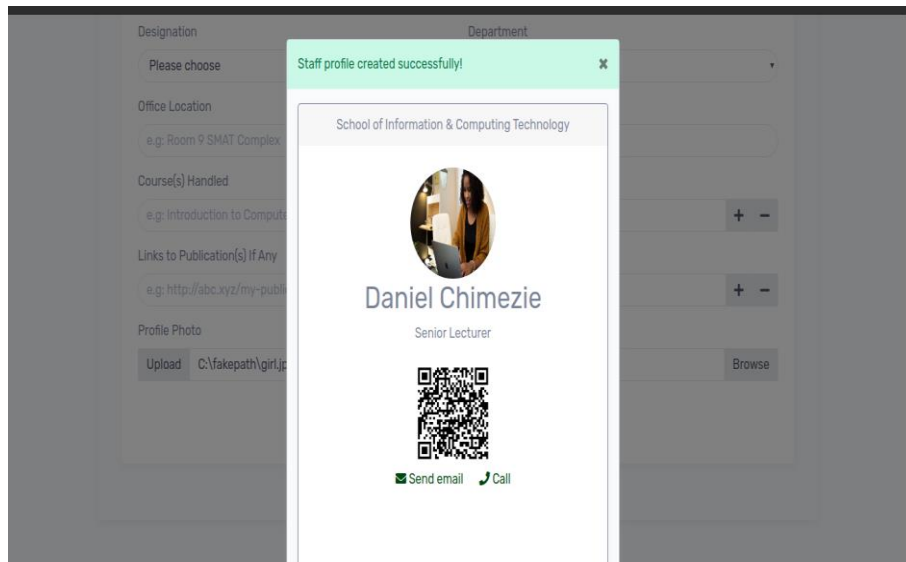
Designation

Department

Please choose

Office Location

e.g: Room 9 SMAT Complex

Course(s) Handled

e.g: Introduction to Comput

Links to Publication(s) If Any

e.g: http://abc.xyz/my-publi

Profile Photo

Upload C:\fakepath\girl.jp

Browse

Staff profile created successfully!

School of Information & Computing Technology

Daniel Chimezie

Senior Lecturer

Send email Call